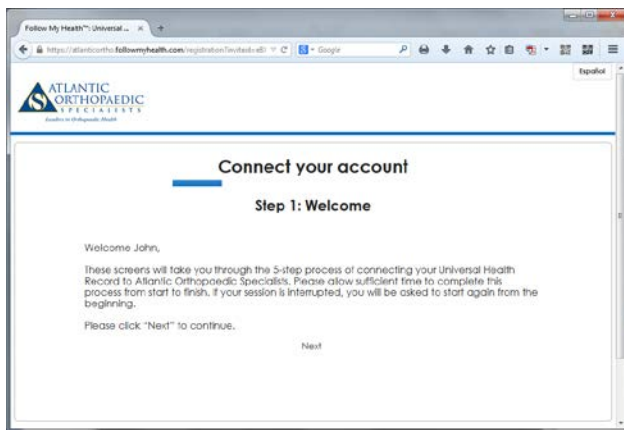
Follow My Health™: Universal ...

https://atlanticortho.followmyhealth.com/registration/invitedvelll

Google

Español

ATLANTIC ORTHOPAEDIC SPECIALISTS

Leaders in Orthopaedic Health

Connect your account

Step 1: Welcome

Welcome John,

These screens will take you through the 5-step process of connecting your Universal Health Record to Atlantic Orthopaedic Specialists. Please allow sufficient time to complete this process from start to finish. If your session is interrupted, you will be asked to start again from the beginning.

Please click "Next" to continue.

Next